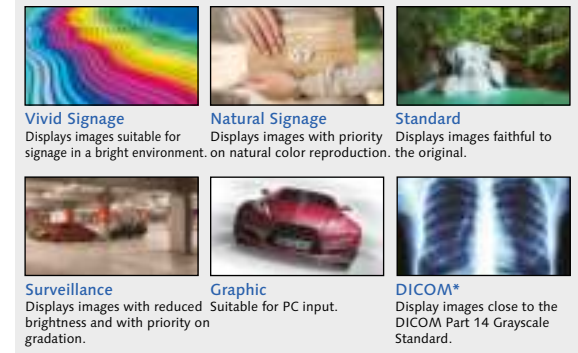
Vivid Signage
Displays images suitable for signage in a bright environment.

Natural Signage
Displays images with priority on natural color reproduction.

Standard
Displays images faithful to the original.

Surveillance
Displays images with reduced brightness and with priority on gradation.

Graphic
Suitable for PC input.

DICOM*
Display images close to the DICOM Part 14 Grayscale Standard.